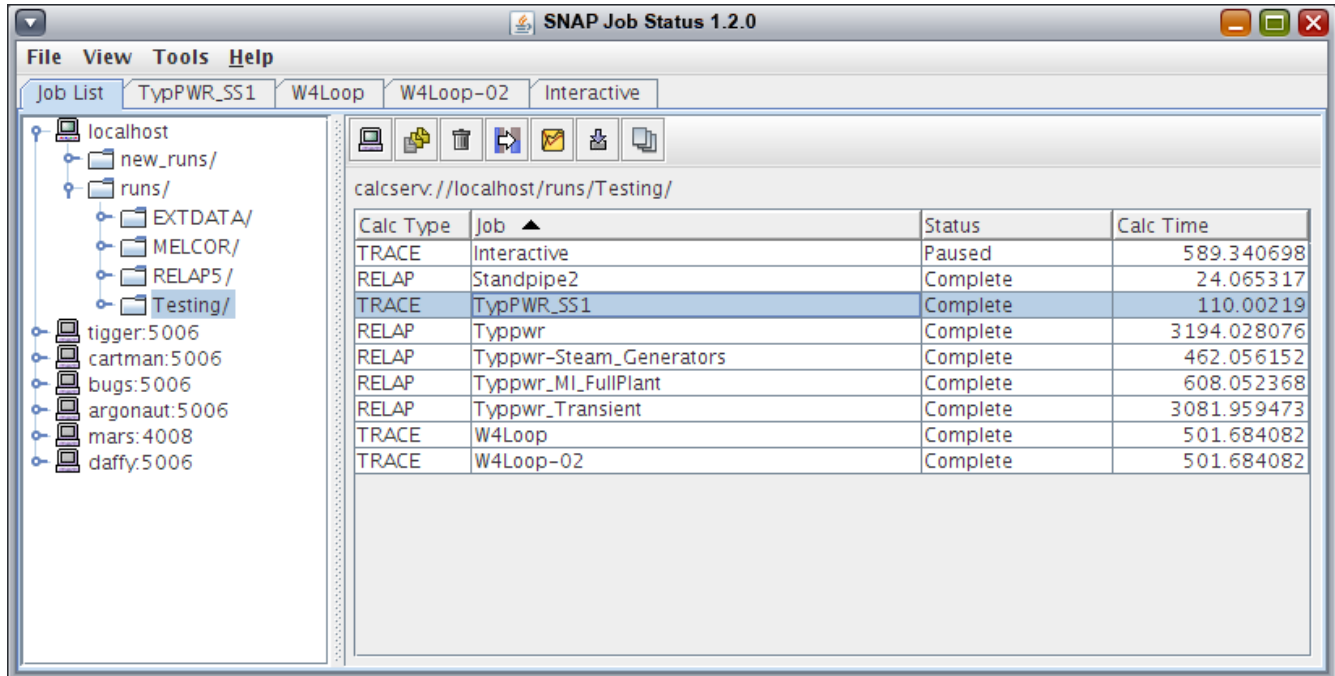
SNAP Job Status 1.2.0

File View Tools Help

Job List | TypPWR_SS1 | W4Loop | W4Loop-02 | Interactive

localhost
new_runs/
runs/
EXTDATA/
MELCOR/
RELAP5/
Testing/
tigger:5006
cartman:5006
bugs:5006
argonaut:5006
mars:4008
daffy:5006

calcserv://localhost/runs/Testing/

| Calc Type | Job ▲ | Status | Calc Time |
|---|---|---|---|
| TRACE | Interactive | Paused | 589.340698 |
| RELAP | Standpipe2 | Complete | 24.065317 |
| TRACE | TypPWR_SS1 | Complete | 110.00219 |
| RELAP | Typpwr | Complete | 3194.028076 |
| RELAP | Typpwr-Steam_Generators | Complete | 462.056152 |
| RELAP | Typpwr_MI_FullPlant | Complete | 608.052368 |
| RELAP | Typpwr_Transient | Complete | 3081.959473 |
| TRACE | W4Loop | Complete | 501.684082 |
| TRACE | W4Loop-02 | Complete | 501.684082 |